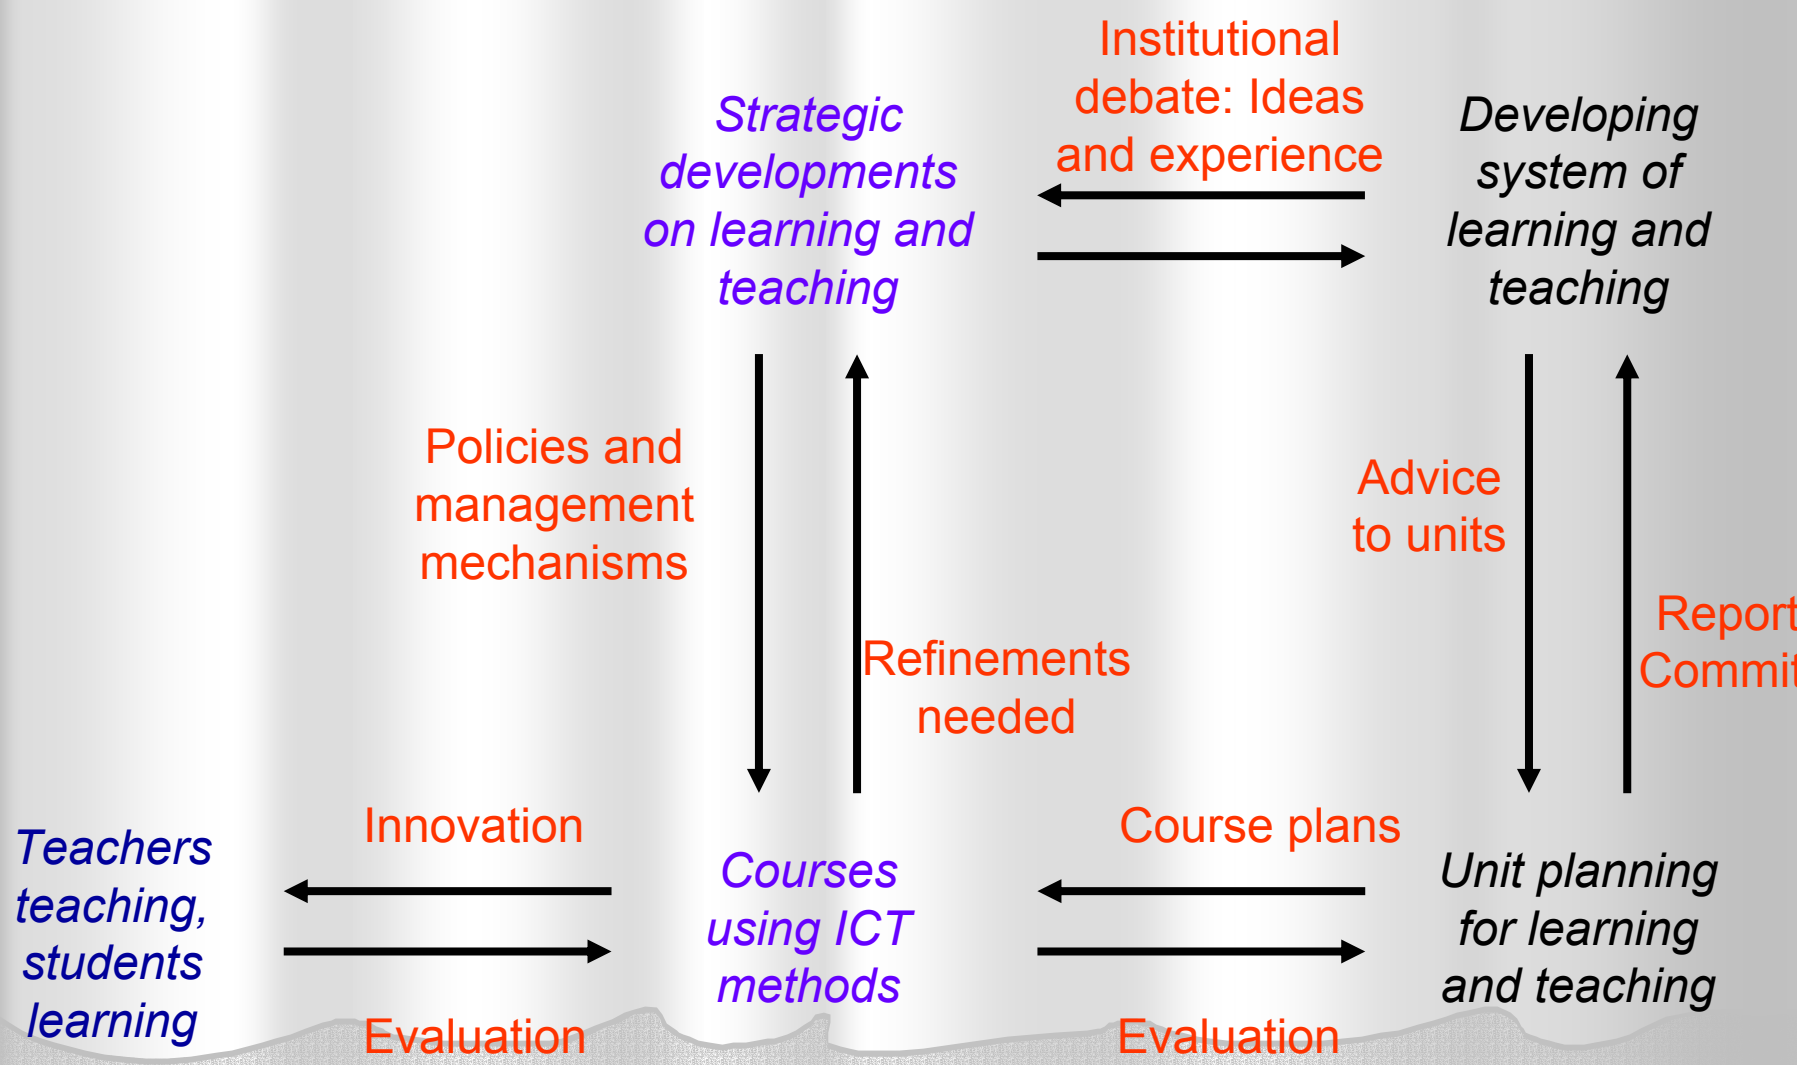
Strategic developments on learning and teaching

Institutional debate: Ideas and experience

Developing system of learning and teaching

Policies and management mechanisms

Refinements needed

Advice to units

Report
Commit

Teachers teaching, students learning

Innovation

Evaluation

Courses using ICT methods

Course plans

Evaluation

Unit planning for learning and teaching